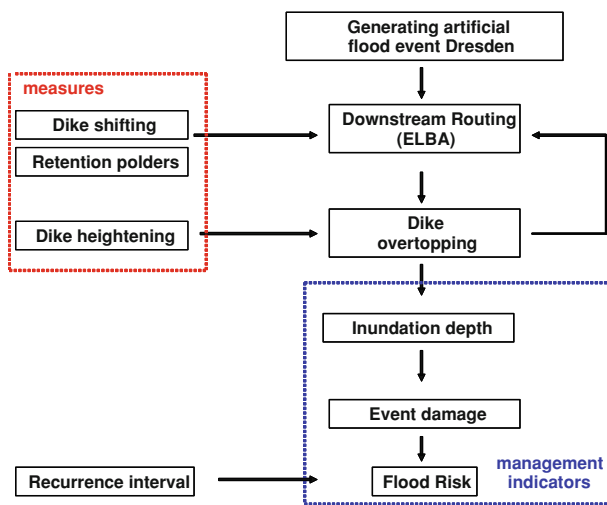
Generating artificial flood event Dresden

measures

Dike shifting

Retention polders

Dike heightening

Downstream Routing (ELBA)

Dike overtopping

Inundation depth

Event damage

Recurrence interval

Flood Risk

management indicators